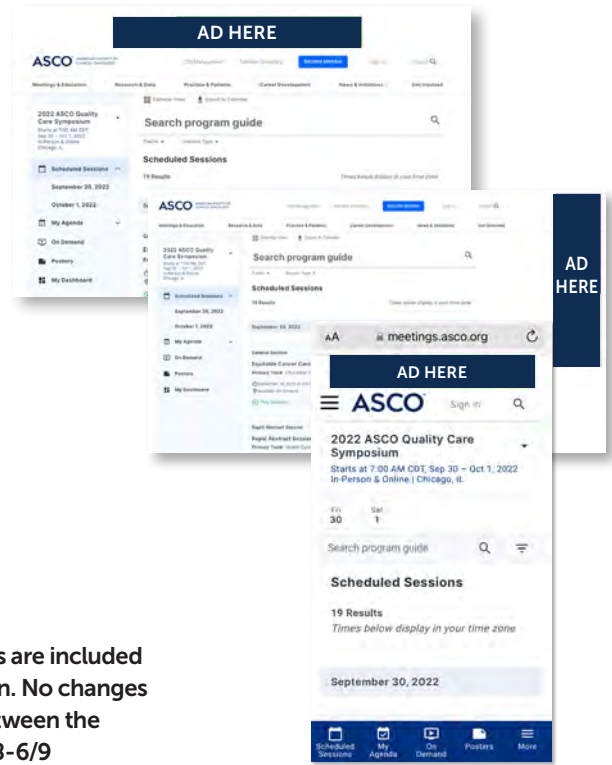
AD HERE

ASCO

Meetings & Education Research & Data Practice & Patients Career Development News & Initiatives Get Involved

Calendar View Export to Calendar

2022 ASCO Quality Care Symposium

Starts at 7:00 AM CDT, Sep 30 – Oct 1, 2022 In-Person & Online Chicago, IL

Search program guide

Scheduled Sessions

19 Results

Times below display in your time zone

Scheduled Sessions

September 30, 2022

October 1, 2022

My Agenda

On Demand

Posters

My Dashboard

ASCO

2022 ASCO Quality Care Symposium

Search program guide

Scheduled Sessions

19 Results

September 30, 2022

October 1, 2022

My Agenda

On Demand

Posters

My Dashboard

September 30, 2022

General Session

Equitable Cancer Care

Rapid Abstract Session

AD HERE

AA meetings.asco.org

AD HERE

ASCO Sign In

2022 ASCO Quality Care Symposium

Starts at 7:00 AM CDT, Sep 30 – Oct 1, 2022 In-Person & Online | Chicago, IL

Fri 30

Sat 1

Search program guide

Scheduled Sessions

19 Results

Times below display in your time zone

September 30, 2022

Scheduled Sessions

My Agenda

On Demand

Posters

More

s are included
n. No changes
ween the
3-6/9